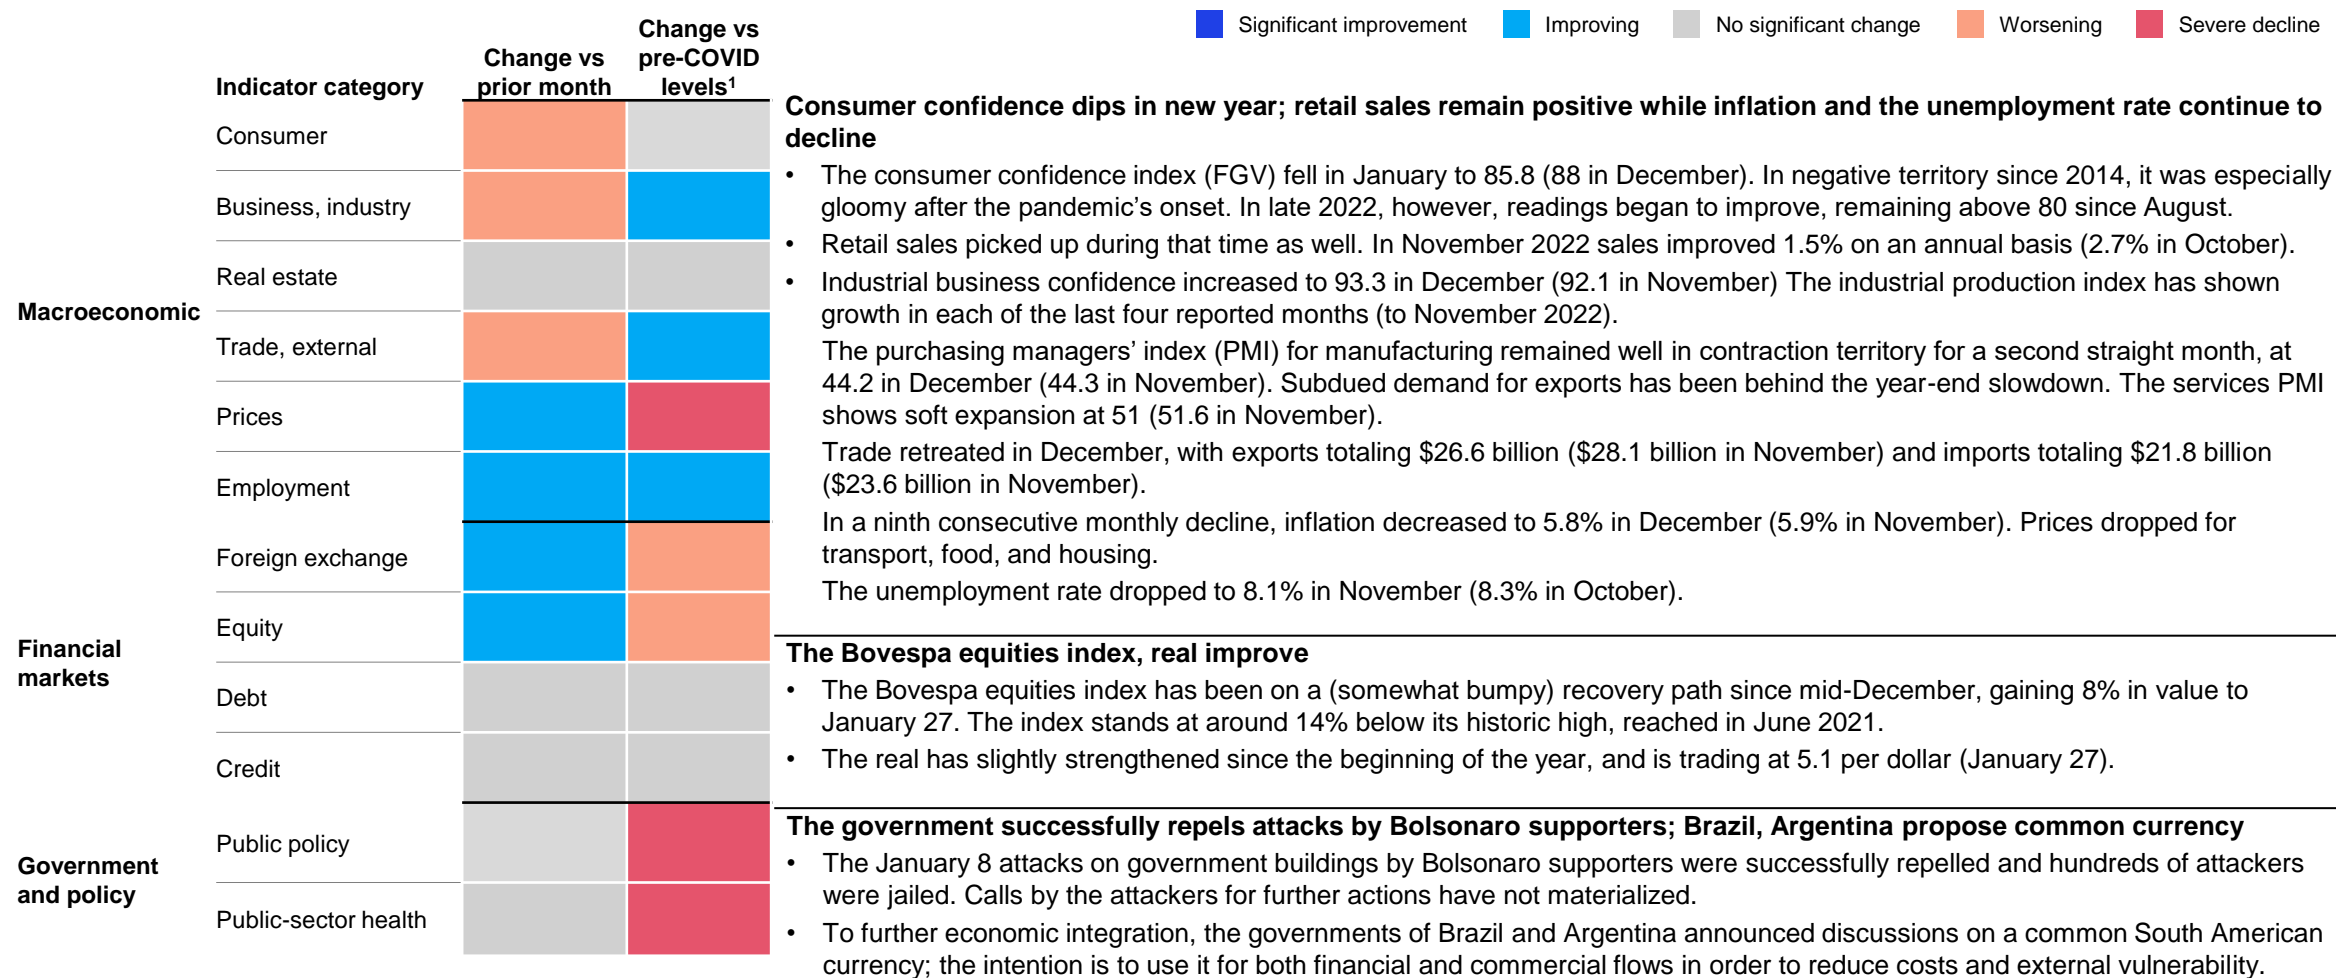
Significant improvement Improving No significant change Worsening Severe decline

| | Indicator category | Change vs prior month | Change vs pre-COVID levels$^1$ |
|---|---|---|---|
| Macroeconomic | Consumer | | |
| | Business, industry | | |
| | Real estate | | |
| | Trade, external | | |
| | Prices | | |
| | Employment | | |
| Financial markets | Foreign exchange | | |
| | Equity | | |
| | Debt | | |
| | Credit | | |
| Government and policy | Public policy | | |
| | Public-sector health | | |

Consumer confidence dips in new year; retail sales remain positive while inflation and the unemployment rate continue to decline

• The consumer confidence index (FGV) fell in January to 85.8 (88 in December). In negative territory since 2014, it was especially gloomy after the pandemic's onset. In late 2022, however, readings began to improve, remaining above 80 since August.

• Retail sales picked up during that time as well. In November 2022 sales improved 1.5% on an annual basis (2.7% in October).

• Industrial business confidence increased to 93.3 in December (92.1 in November) The industrial production index has shown growth in each of the last four reported months (to November 2022).

The purchasing managers' index (PMI) for manufacturing remained well in contraction territory for a second straight month, at 44.2 in December (44.3 in November). Subdued demand for exports has been behind the year-end slowdown. The services PMI shows soft expansion at 51 (51.6 in November).

Trade retreated in December, with exports totaling $26.6 billion ($28.1 billion in November) and imports totaling $21.8 billion ($23.6 billion in November).

In a ninth consecutive monthly decline, inflation decreased to 5.8% in December (5.9% in November). Prices dropped for transport, food, and housing.

The unemployment rate dropped to 8.1% in November (8.3% in October).

The Bovespa equities index, real improve

• The Bovespa equities index has been on a (somewhat bumpy) recovery path since mid-December, gaining 8% in value to January 27. The index stands at around 14% below its historic high, reached in June 2021.

• The real has slightly strengthened since the beginning of the year, and is trading at 5.1 per dollar (January 27).

The government successfully repels attacks by Bolsonaro supporters; Brazil, Argentina propose common currency

• The January 8 attacks on government buildings by Bolsonaro supporters were successfully repelled and hundreds of attackers were jailed. Calls by the attackers for further actions have not materialized.

• To further economic integration, the governments of Brazil and Argentina announced discussions on a common South American currency; the intention is to use it for both financial and commercial flows in order to reduce costs and external vulnerability.